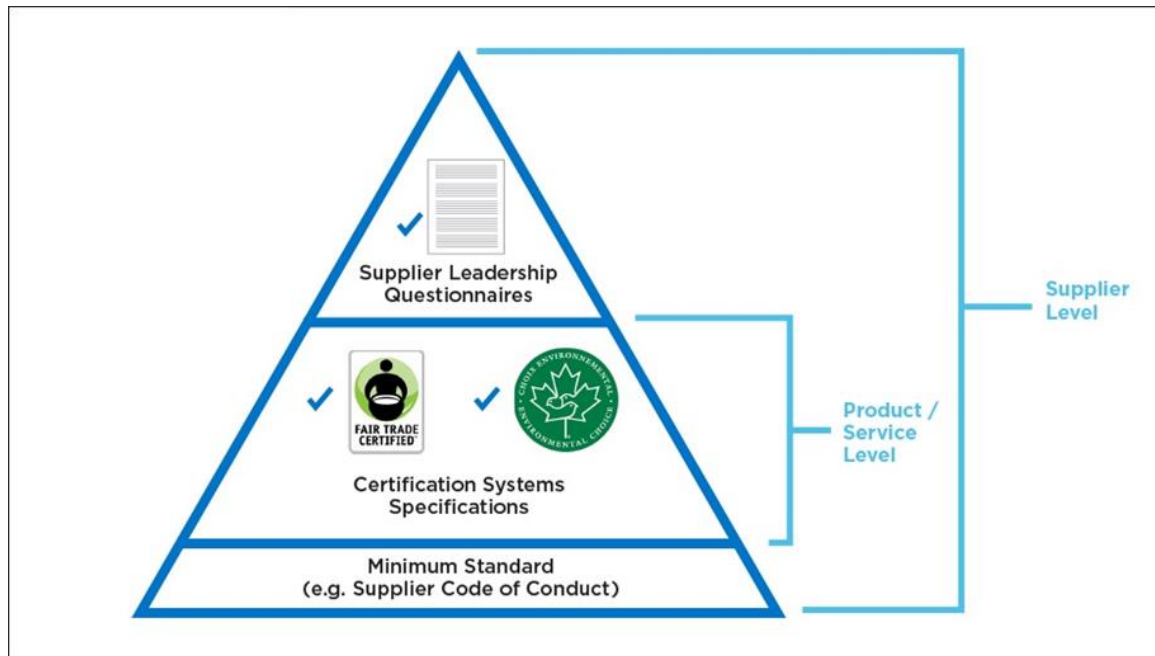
Supplier Leadership Questionnaires

FAIR TRADE CERTIFIED

CHOIX ENVIRONNEMENTAL ENVIRONMENTAL CHOICE

Certification Systems Specifications

Minimum Standard (e.g. Supplier Code of Conduct)

Product / Service Level

Supplier Level